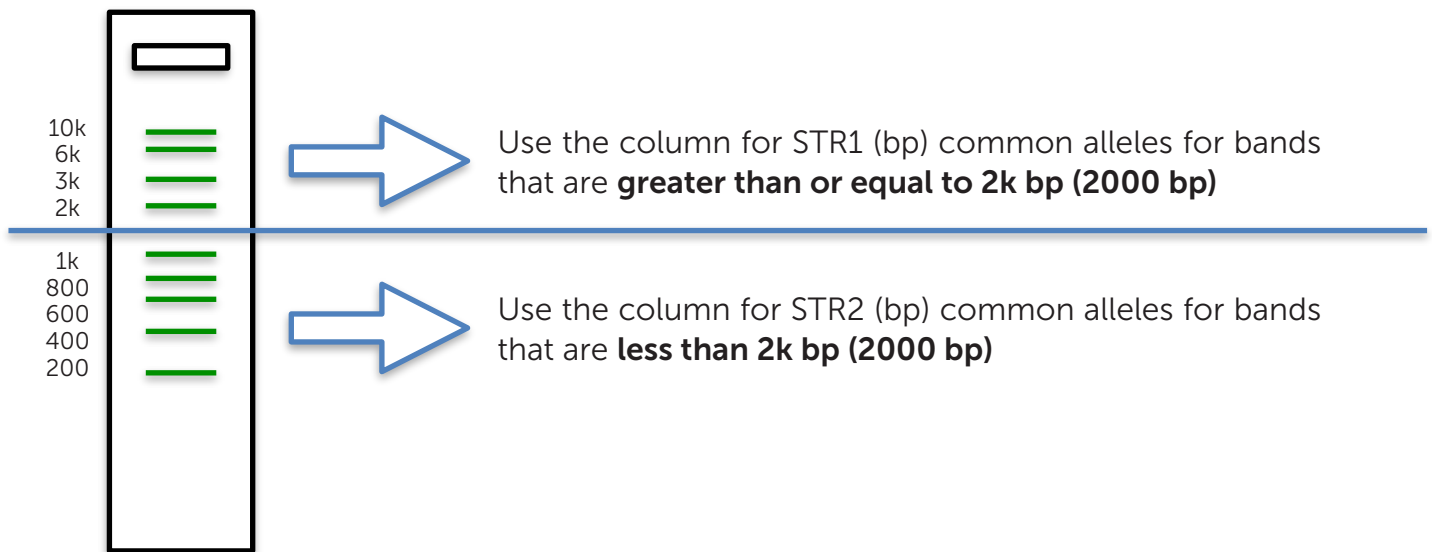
10k
6k
3k
2k

Use the column for STR1 (bp) common alleles for bands that are **greater than or equal to 2k bp (2000 bp)**

1k
800
600
400
200

Use the column for STR2 (bp) common alleles for bands that are **less than 2k bp (2000 bp)**